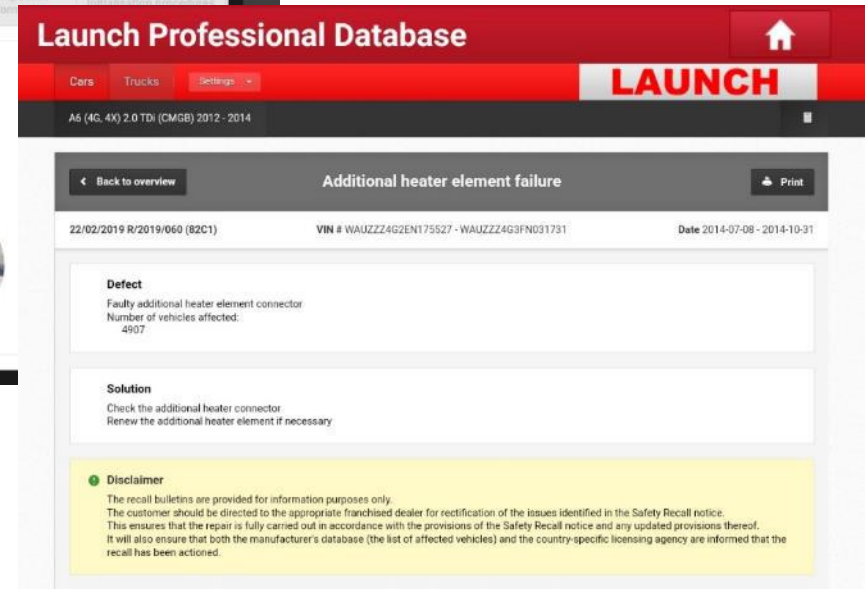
Launch Professional Database

Cars Trucks Settings

LAUNCH

A6 (4G, 4X) 2.0 TDi (CMGB) 2012 - 2014

Back to overview

Additional heater element failure

Print

22/02/2019 R/2019/060 (82C1)

VIN # WAUZZZ4G2EN175527 - WAUZZZ4G3FN031731

Date 2014-07-08 - 2014-10-31

Defect

Faulty additional heater element connector
Number of vehicles affected:
4907

Solution

Check the additional heater connector
Renew the additional heater element if necessary

Disclaimer

The recall bulletins are provided for information purposes only.
The customer should be directed to the appropriate franchised dealer for rectification of the issues identified in the Safety Recall notice.
This ensures that the repair is fully carried out in accordance with the provisions of the Safety Recall notice and any updated provisions thereof.
It will also ensure that both the manufacturer's database (the list of affected vehicles) and the country-specific licensing agency are informed that the recall has been actioned.